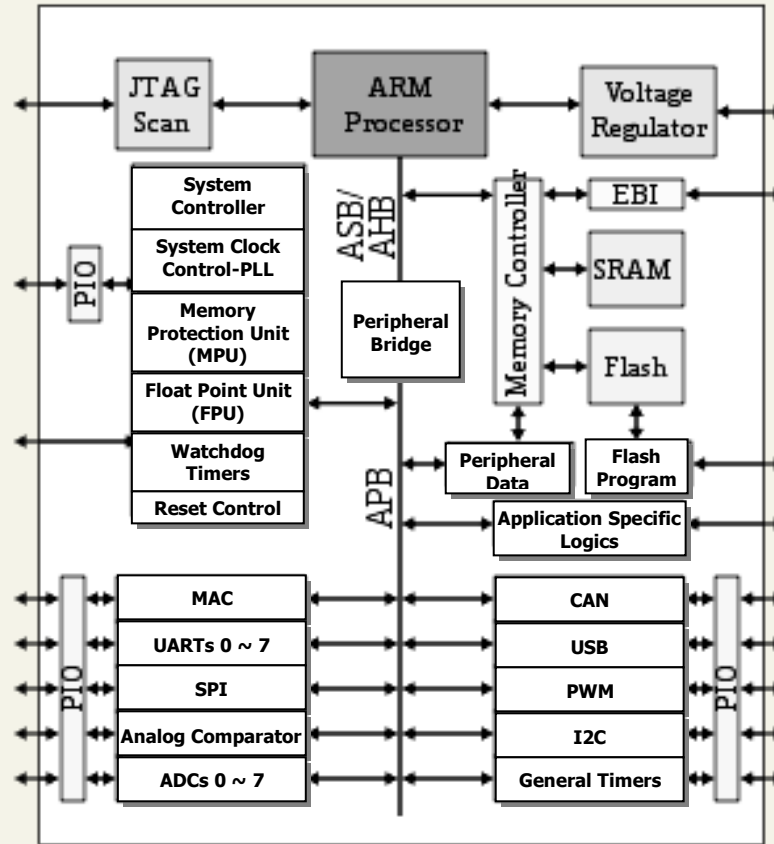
JTAG Scan

ARM Processor

Voltage Regulator

System Controller

System Clock Control-PLL

Memory Protection Unit (MPU)

Float Point Unit (FPU)

Watchdog Timers

Reset Control

PIO

ASB/ AHB

Peripheral Bridge

Memory Controller

EBI

SRAM

Flash

Peripheral Data

Flash Program

APB

Application Specific Logics

PIO

MAC

UARTs 0 ~ 7

SPI

Analog Comparator

ADCs 0 ~ 7

CAN

USB

PWM

I2C

General Timers

PIO